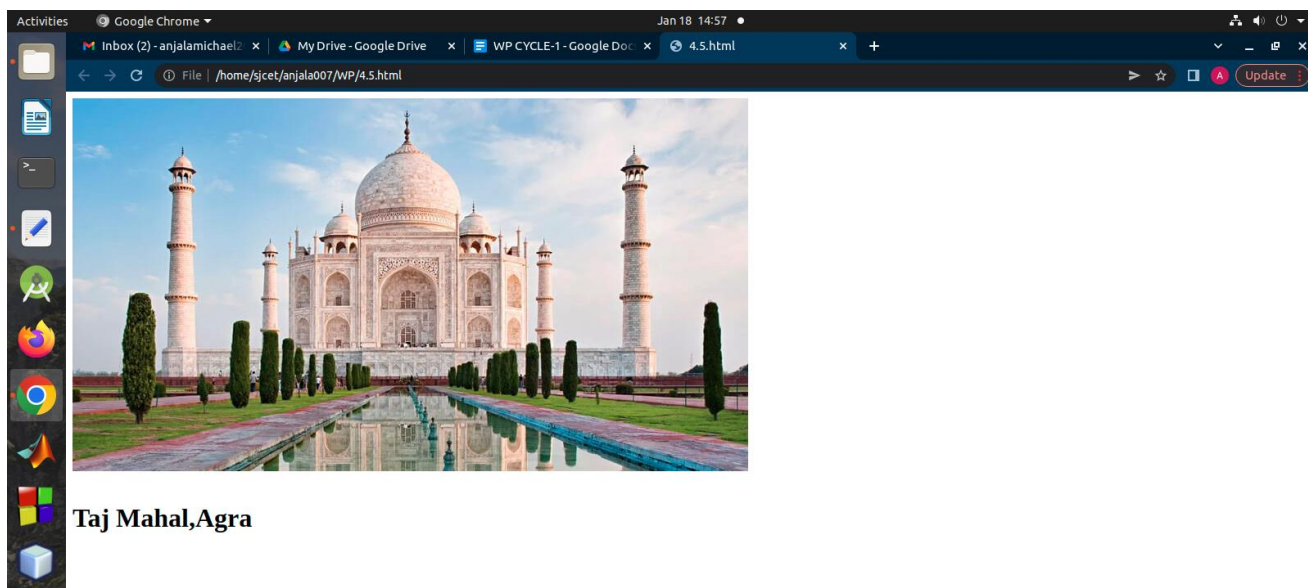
Activities Google Chrome ▾ Jan 18 14:57 ●

Inbox (2) - anjalamichael2 × My Drive - Google Drive × WP CYCLE-1 - Google Doc × 4.5.html × +

File | /home/sjcet/anjala007/WP/4.5.html

A Update

Taj Mahal,Agra